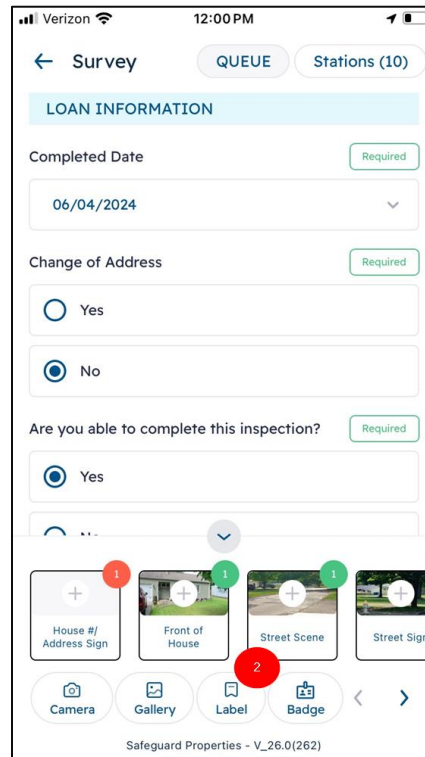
Verizon 12:00 PM

← Survey QUEUE Stations (10)

LOAN INFORMATION

Completed Date Required

06/04/2024

Change of Address Required

Yes

No

Are you able to complete this inspection? Required

Yes

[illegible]

1 House #/ Address Sign

1 Front of House

1 Street Scene

Street Sign

2

Camera Gallery Label Badge

Safeguard Properties - V_26.0(262)